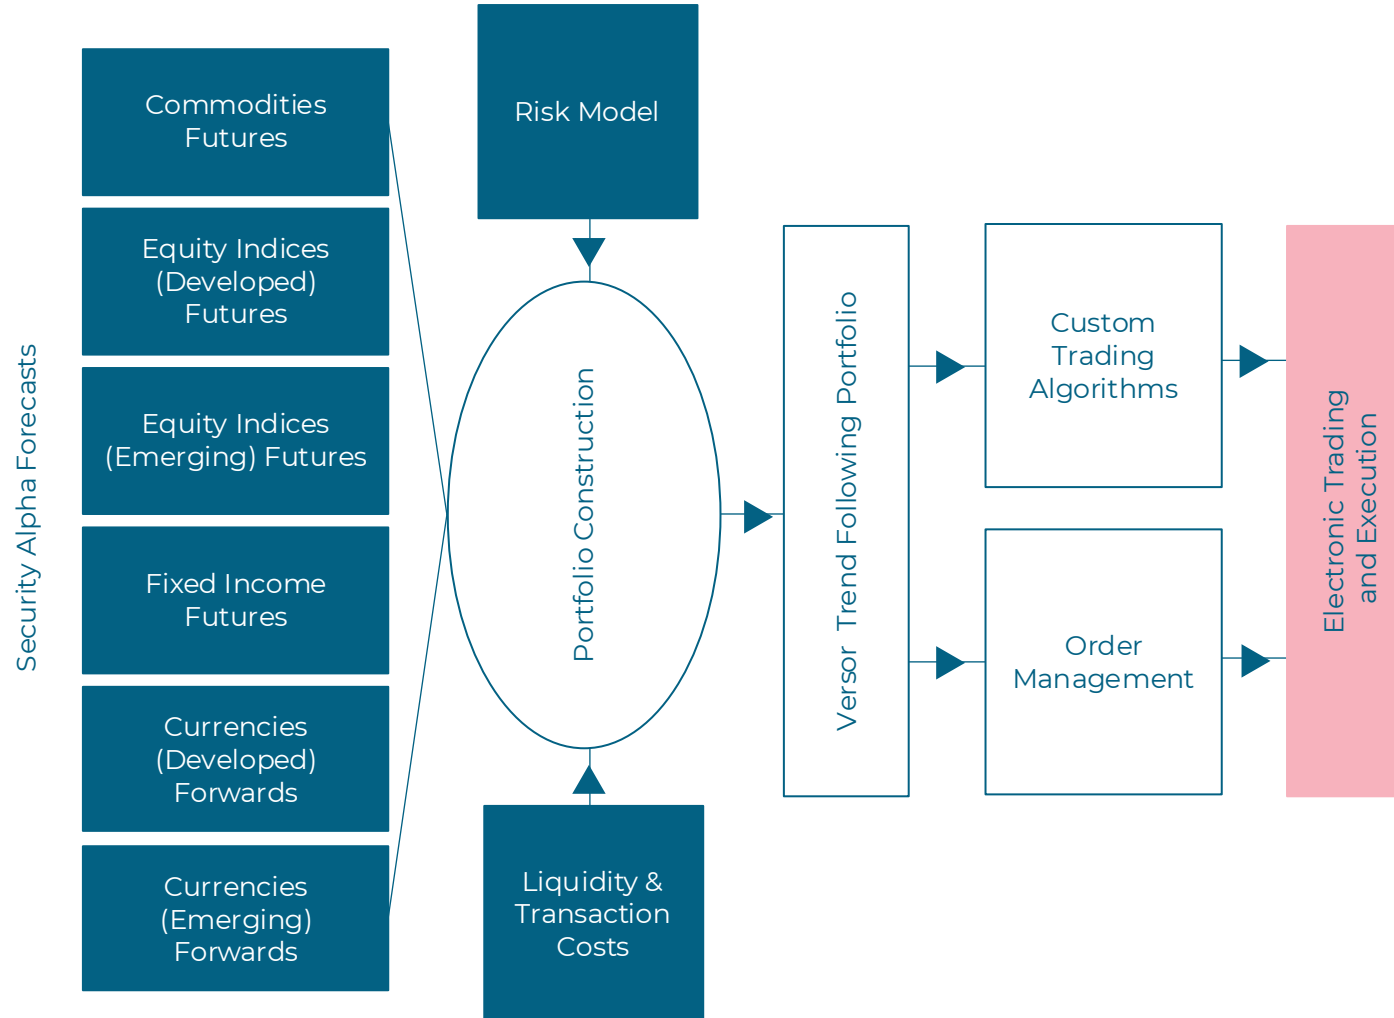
Security Alpha Forecasts

Commodities Futures

Equity Indices (Developed) Futures

Equity Indices (Emerging) Futures

Fixed Income Futures

Currencies (Developed) Forwards

Currencies (Emerging) Forwards

Risk Model

Portfolio Construction

Liquidity & Transaction Costs

Versor Trend Following Portfolio

Custom Trading Algorithms

Order Management

Electronic Trading and Execution